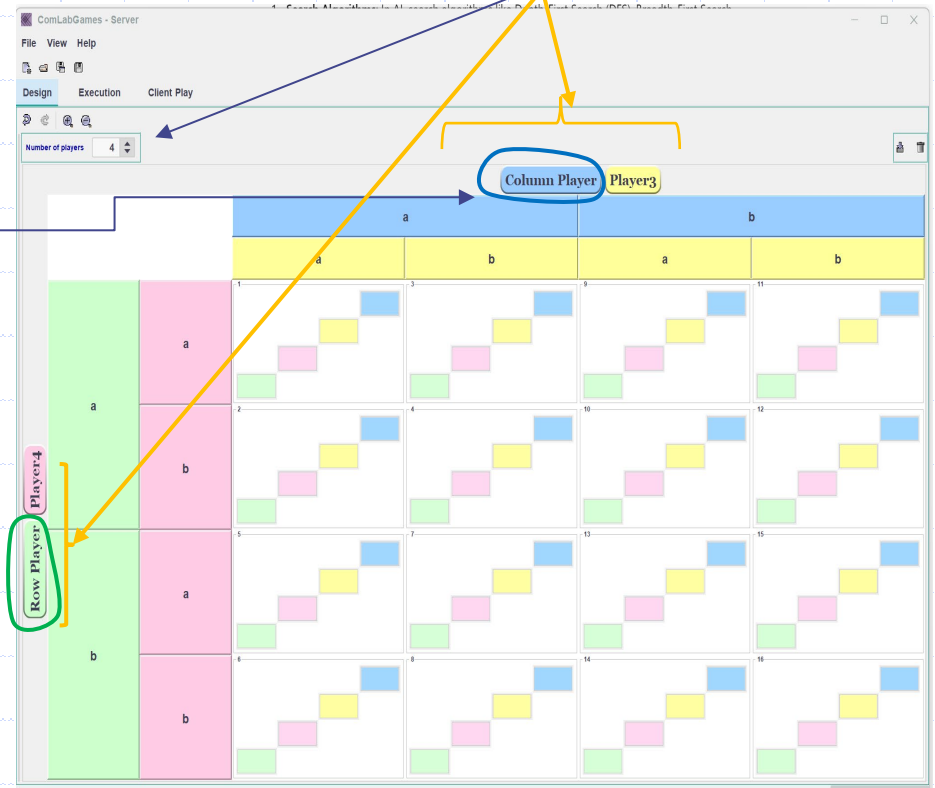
ComLabGames - Server

File View Help

Design Execution Client Play

Number of players 4

Column Player Player3

| | | a | | b | |
|---|---|---|---|---|---|
| | | a | b | a | b |
| a | a | 1 | 3 | 9 | 11 |
| | b | 2 | 4 | 10 | 12 |
| b | a | 5 | 7 | 13 | 15 |
| | b | 6 | 8 | 14 | 16 |

Player4
Row Player